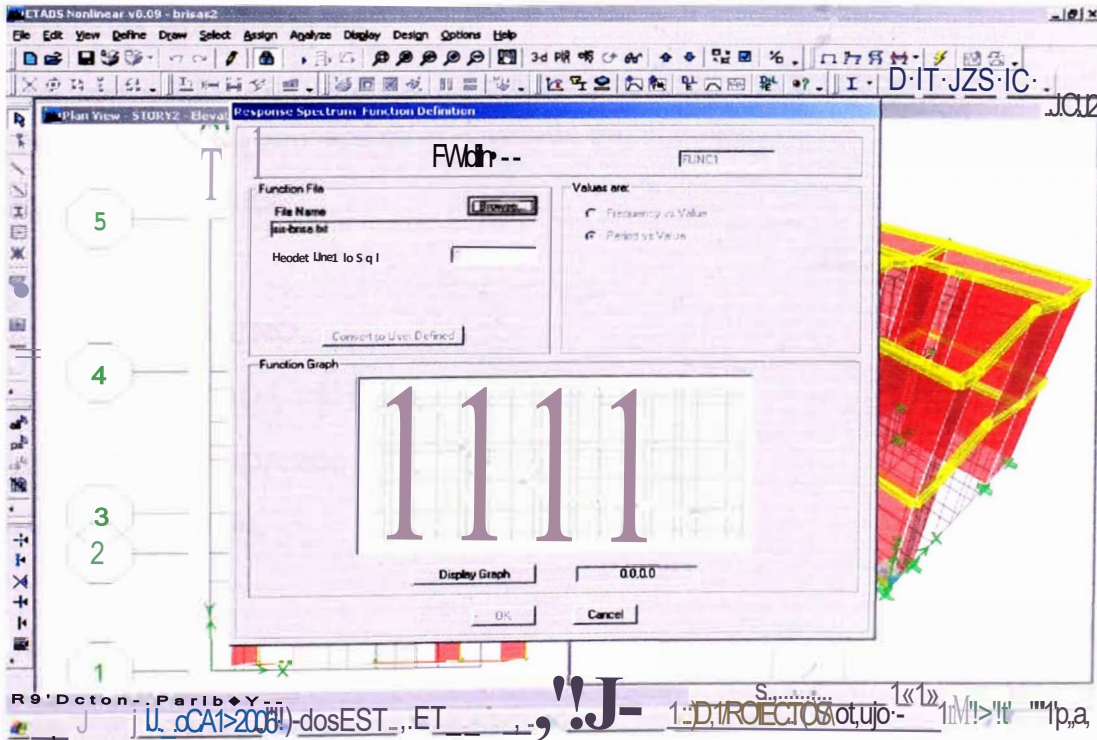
ETABS Nonlinear v8.09 - brisas2
File Edit View Define Draw Select Assign Analyze Display Design Options Help
3d
D·IT·JZS·IC·.
Plan View - STORY2 - Eleva
Response Spectrum Function Definition
FWdlln --
FUNC1
Function File
File Name
Browse...
sa-brisa.txt
Heodet Une1 lo S q l
Convert to User Defined
Values are:
Frequency vs Value
Period vs Value
Function Graph
Display Graph
0.0,0.0
OK
Cancel
5
4
3
2
1
R9'Dcton-.Parlb◆Y--